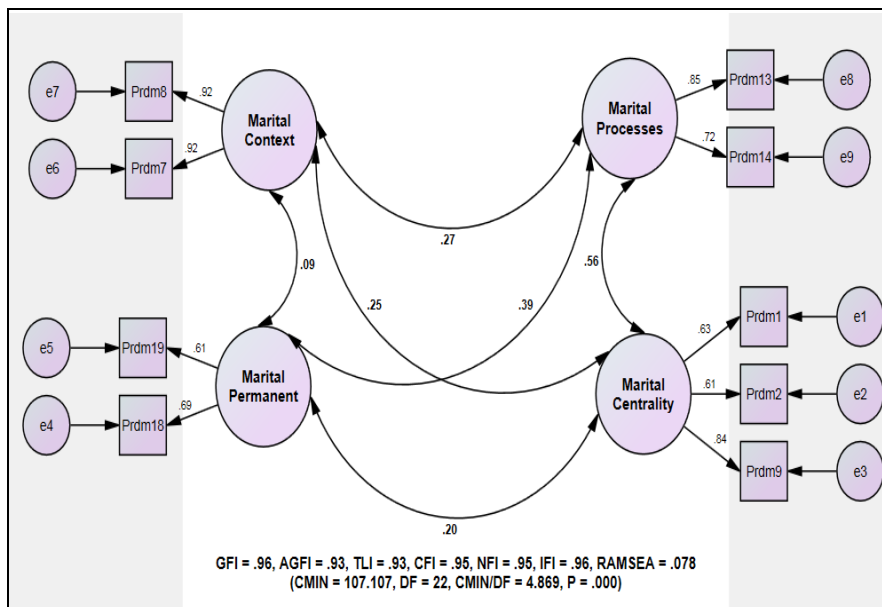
e7
Prdm8
.92
e6
Prdm7
.92
Marital Context

Marital Processes
.85
Prdm13
e8
.72
Prdm14
e9

.27
.09
.56
.25
.39

e5
Prdm19
.61
e4
Prdm18
.69
Marital Permanent

Marital Centrality
.63
Prdm1
e1
.61
Prdm2
e2
.84
Prdm9
e3

.20

GFI = .96, AGFI = .93, TLI = .93, CFI = .95, NFI = .95, IFI = .96, RAMSEA = .078
(CMIN = 107.107, DF = 22, CMIN/DF = 4.869, P = .000)